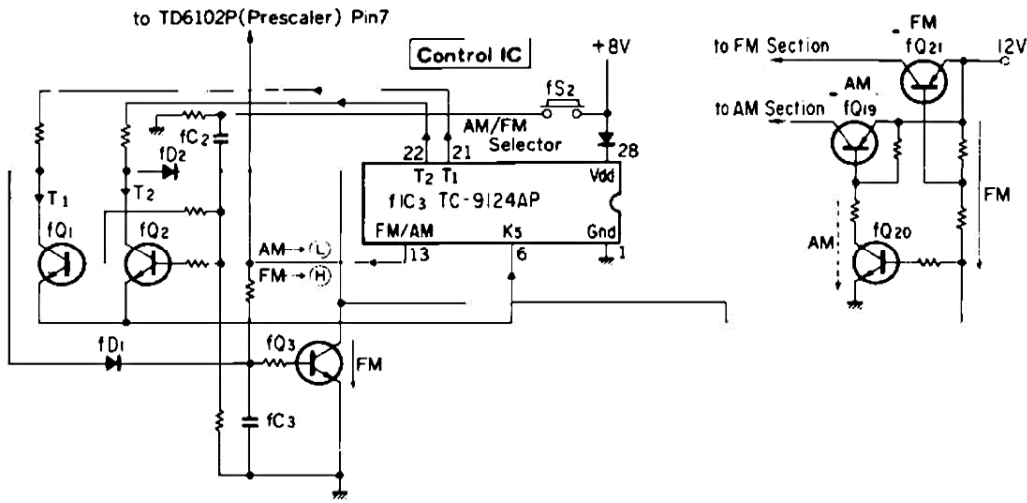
to TD6102P(Prescaler) Pin7

Control IC

+8V

fS2

AM/FM Selector

T1

T2

fC2

fD2

22 T2

21 T1

28

Vdd

fIC3 TC-9124AP

FM/AM

K5

Gnd

13

6

1

AM→(L)

FM→(H)

fQ1

fQ2

fD1

fQ3

FM

fC3

to FM Section

FM fQ21

12V

to AM Section

AM fQ19

FM

AM

fQ20